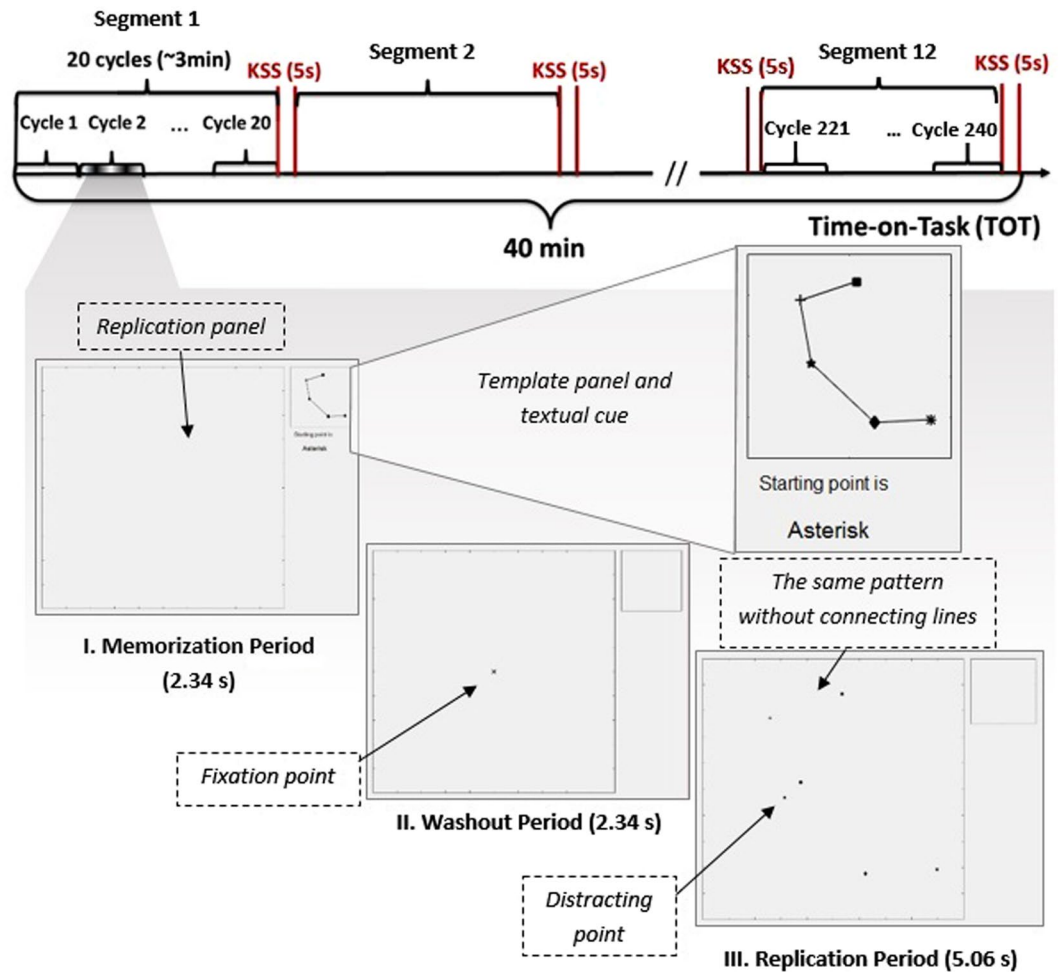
Segment 1

20 cycles (~3min)

KSS (5s)

Segment 2

KSS (5s)

KSS (5s)

Segment 12

KSS (5s)

Cycle 1 Cycle 2 ... Cycle 20

Cycle 221 ... Cycle 240

//

40 min

Time-on-Task (TOT)

Replication panel

Starting point is

Asterisk

Template panel and textual cue

Starting point is

Asterisk

The same pattern without connecting lines

I. Memorization Period (2.34 s)

Fixation point

II. Washout Period (2.34 s)

Distracting point

III. Replication Period (5.06 s)